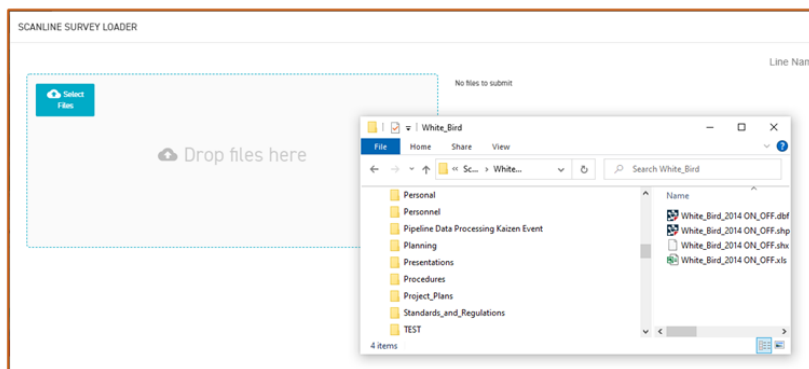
SCANLINE SURVEY LOADER

Line Nam

Select Files

No files to submit

Drop files here

White_Bird

File Home Share View

« Sc... › White...

Search White_Bird

Personal
Personnel
Pipeline Data Processing Kaizen Event
Planning
Presentations
Procedures
Project_Plans
Standards_and_Regulations
TEST

Name

White_Bird_2014 ON_OFF.dbf
White_Bird_2014 ON_OFF.shp
White_Bird_2014 ON_OFF.shx
White_Bird_2014 ON_OFF.xls

4 items